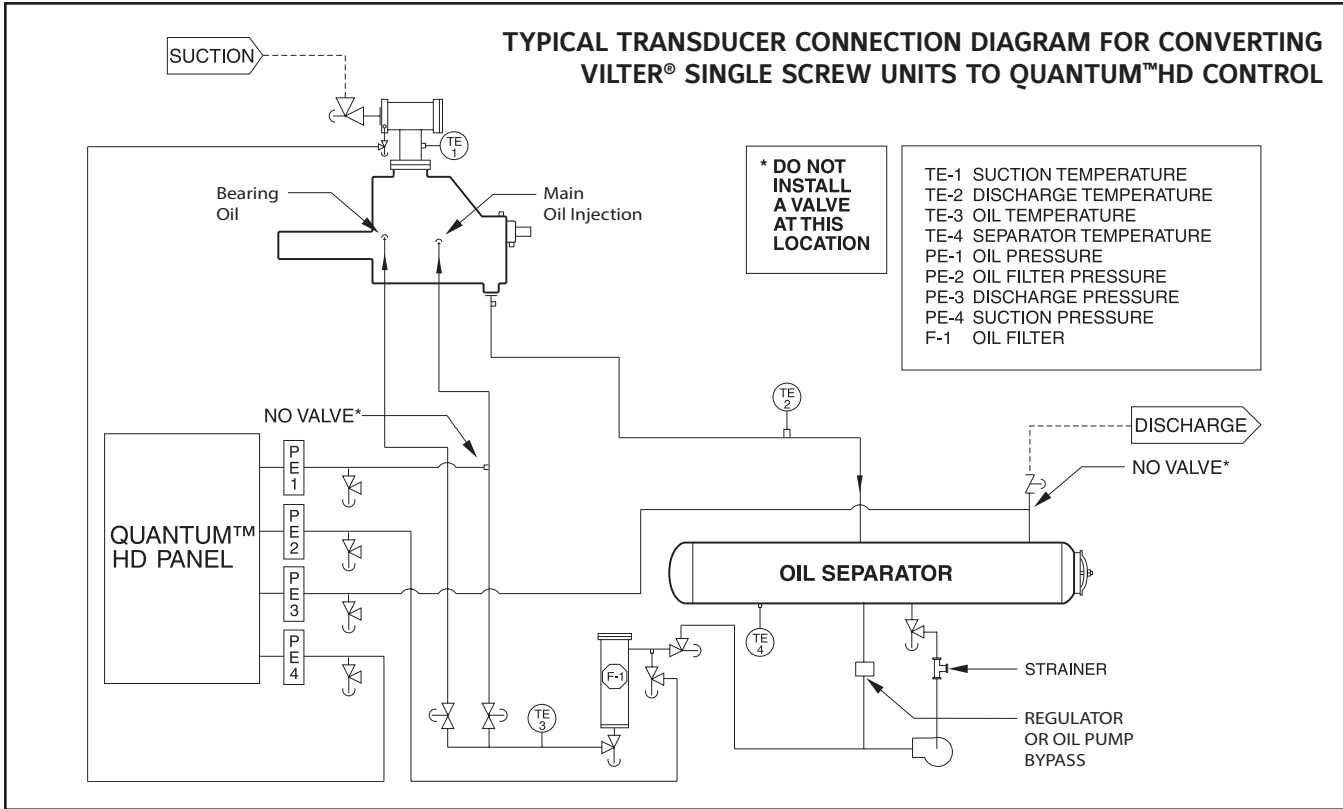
TYPICAL TRANSDUCER CONNECTION DIAGRAM FOR CONVERTING VILTER® SINGLE SCREW UNITS TO QUANTUM™HD CONTROL

SUCTION

TE 1

Bearing Oil

Main Oil Injection

* DO NOT INSTALL A VALVE AT THIS LOCATION

TE-1 SUCTION TEMPERATURE
TE-2 DISCHARGE TEMPERATURE
TE-3 OIL TEMPERATURE
TE-4 SEPARATOR TEMPERATURE
PE-1 OIL PRESSURE
PE-2 OIL FILTER PRESSURE
PE-3 DISCHARGE PRESSURE
PE-4 SUCTION PRESSURE
F-1 OIL FILTER

TE 2

NO VALVE*

DISCHARGE

NO VALVE*

QUANTUM™ HD PANEL

PE 1

PE 2

PE 3

PE 4

OIL SEPARATOR

TE 4

F-1

STRAINER

TE 3

REGULATOR OR OIL PUMP BYPASS